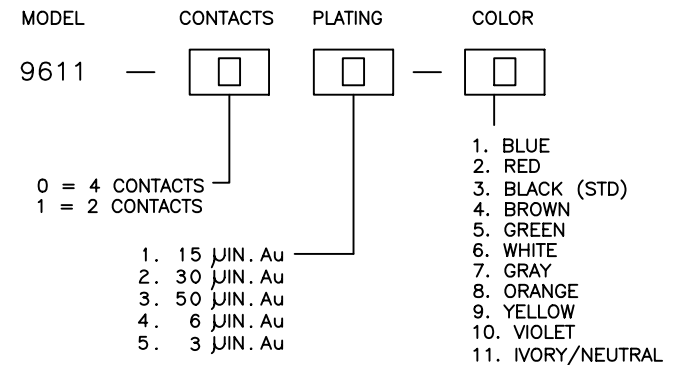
MODEL CONTACTS PLATING COLOR

9611 — — 

0 = 4 CONTACTS
1 = 2 CONTACTS

1. 15 $\mu$IN. Au
2. 30 $\mu$IN. Au
3. 50 $\mu$IN. Au
4. 6 $\mu$IN. Au
5. 3 $\mu$IN. Au

1. BLUE
2. RED
3. BLACK (STD)
4. BROWN
5. GREEN
6. WHITE
7. GRAY
8. ORANGE
9. YELLOW
10. VIOLET
11. IVORY/NEUTRAL